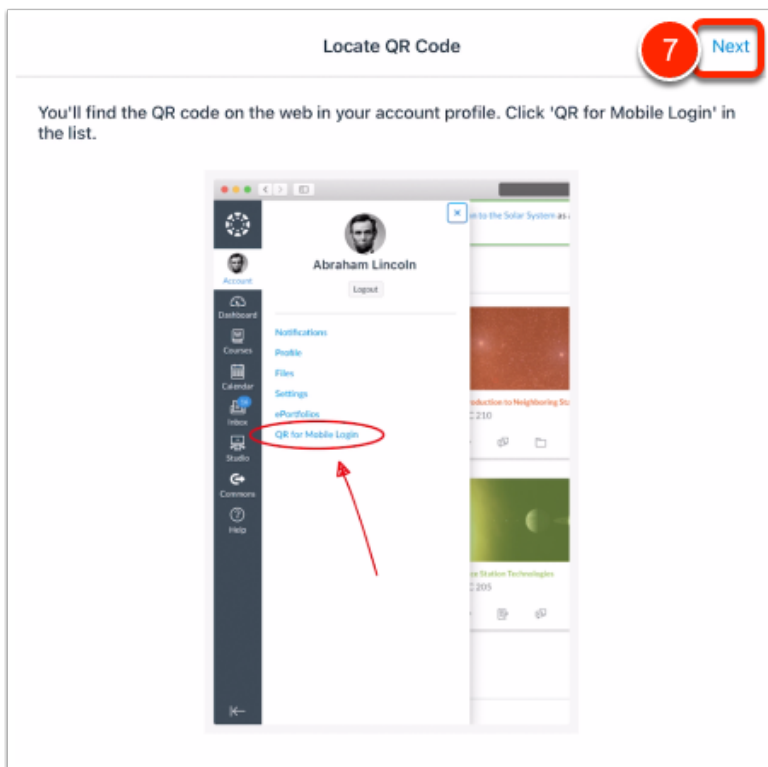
Locate QR Code

7 Next

You'll find the QR code on the web in your account profile. Click 'QR for Mobile Login' in the list.

Account
Dashboard
Courses
Calendar
Inbox
Studio
Commons
Help

Abraham Lincoln

Logout

Notifications
Profile
Files
Settings
ePortfolios
QR for Mobile Login

n to the Solar System as

roduction to Neighboring Sta
C 210

e Station Technologies
C 205